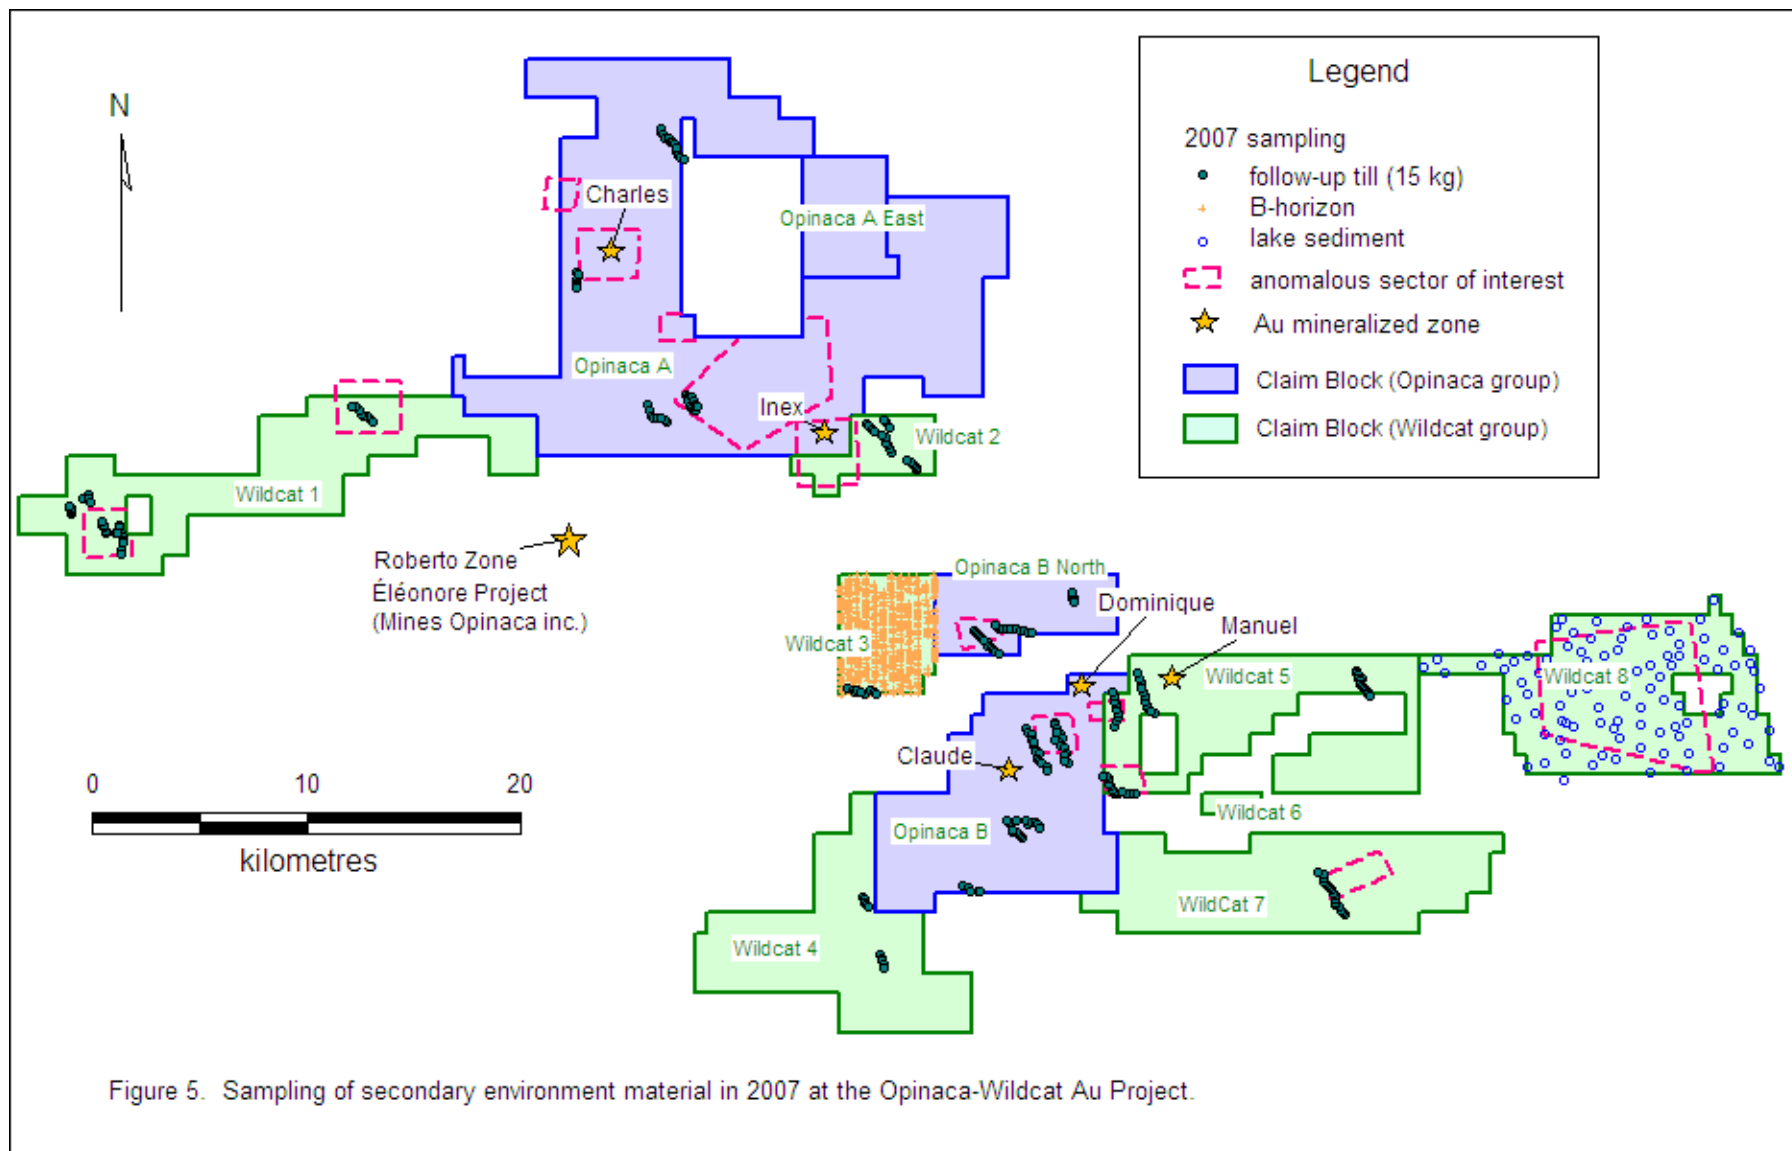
N

Legend

2007 sampling
follow-up till (15 kg)
B-horizon
lake sediment
anomalous sector of interest
Au mineralized zone
Claim Block (Opinaca group)
Claim Block (Wildcat group)

Charles
Opinaca A East
Opinaca A
Inex
Wildcat 2
Wildcat 1
Roberto Zone
Éléonore Project
(Mines Opinaca inc.)
Opinaca B North
Dominique
Manuel
Wildcat 3
Wildcat 5
Wildcat 8
Claude
Wildcat 6
Opinaca B
WildCat 7
Wildcat 4

0 10 20
kilometres

Figure 5. Sampling of secondary environment material in 2007 at the Opinaca-Wildcat Au Project.